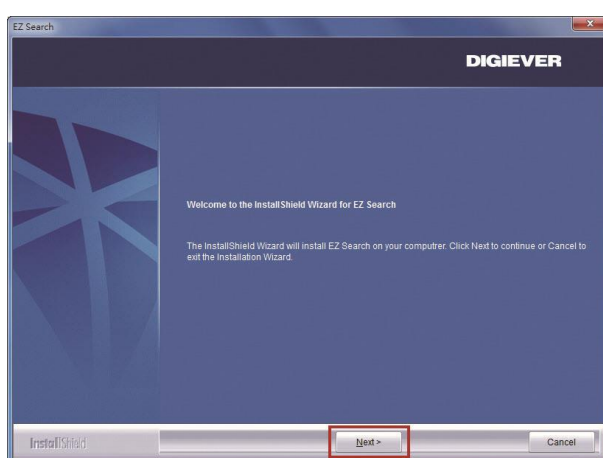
EZ Search

DIGIEVER

Welcome to the InstallShield Wizard for EZ Search

The InstallShield Wizard will install EZ Search on your computrer. Click Next to continue or Cancel to exit the Installation Wizard.

InstallShield

Next >

Cancel